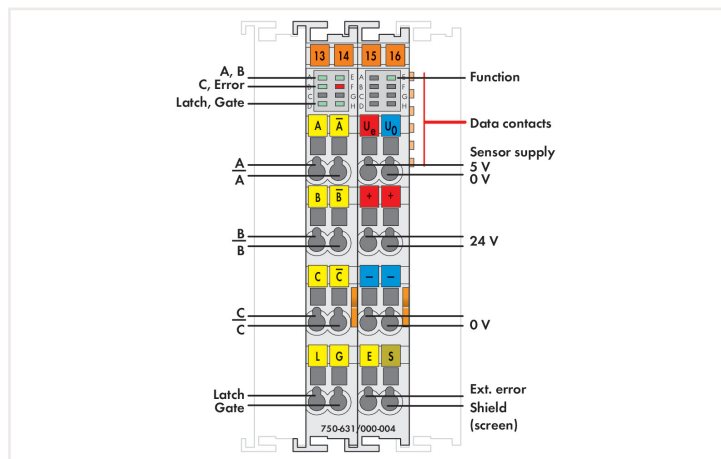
13 14 15 16

A, B
C, Error
Latch, Gate

A E
B F
C G
D H

E A
F B
G C
H D

Function

Data contacts

A $\overline{A}$ $U_B$ $U_0$

Sensor supply
5 V
0 V

A
$\overline{A}$

B $\overline{B}$ + +

B
$\overline{B}$

24 V

C $\overline{C}$ – –

C
$\overline{C}$

0 V

L G E S

Latch
Gate

Ext. error
Shield (screen)

750-631/000-004